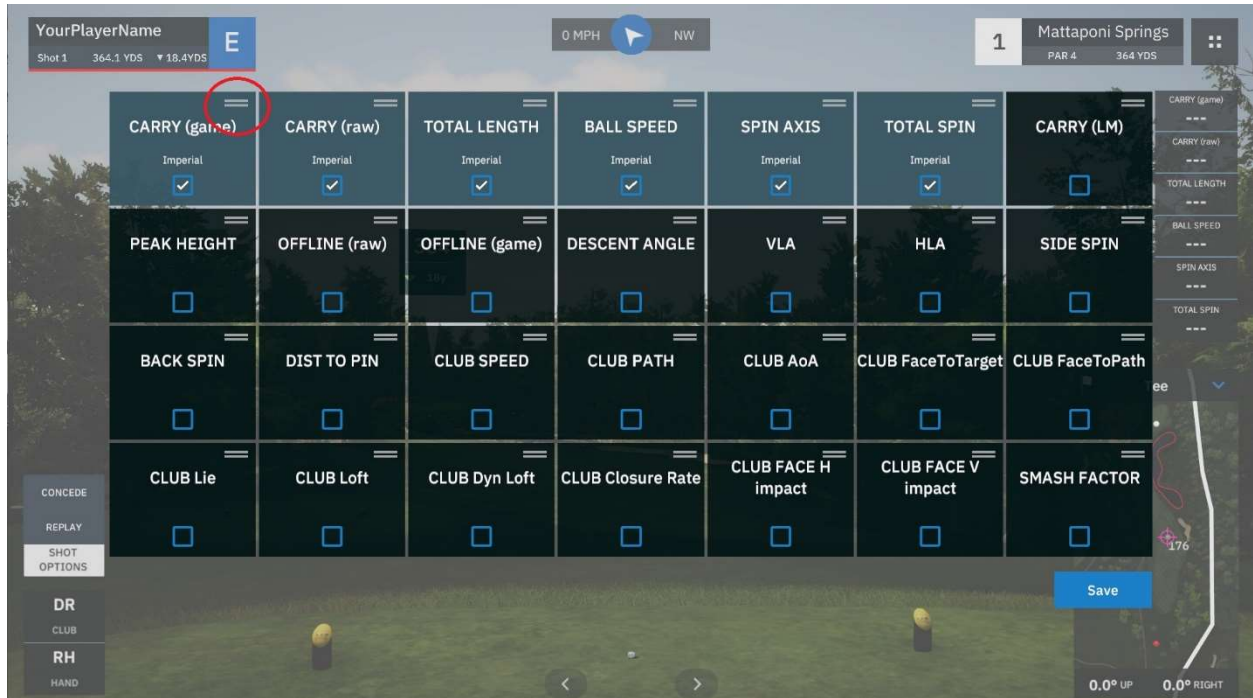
YourPlayerName
Shot 1 364.1 YDS ▼18.4YDS
E

0 MPH NW

1
Mattaponi Springs
PAR 4 364 YDS

CARRY (game)
Imperial

CARRY (raw)
Imperial

TOTAL LENGTH
Imperial

BALL SPEED
Imperial

SPIN AXIS
Imperial

TOTAL SPIN
Imperial

CARRY (LM)

PEAK HEIGHT

OFFLINE (raw)

OFFLINE (game)

DESCENT ANGLE

VLA

HLA

SIDE SPIN

BACK SPIN

DIST TO PIN

CLUB SPEED

CLUB PATH

CLUB AoA

CLUB FaceToTarget

CLUB FaceToPath

CLUB Lie

CLUB Loft

CLUB Dyn Loft

CLUB Closure Rate

CLUB FACE H impact

CLUB FACE V impact

SMASH FACTOR

CARRY (game)
---
CARRY (raw)
---
TOTAL LENGTH
---
BALL SPEED
---
SPIN AXIS
---
TOTAL SPIN
---

ee

CONCEDE
REPLAY
SHOT OPTIONS
DR
CLUB
RH
HAND

Save

176

0.0° UP
0.0° RIGHT